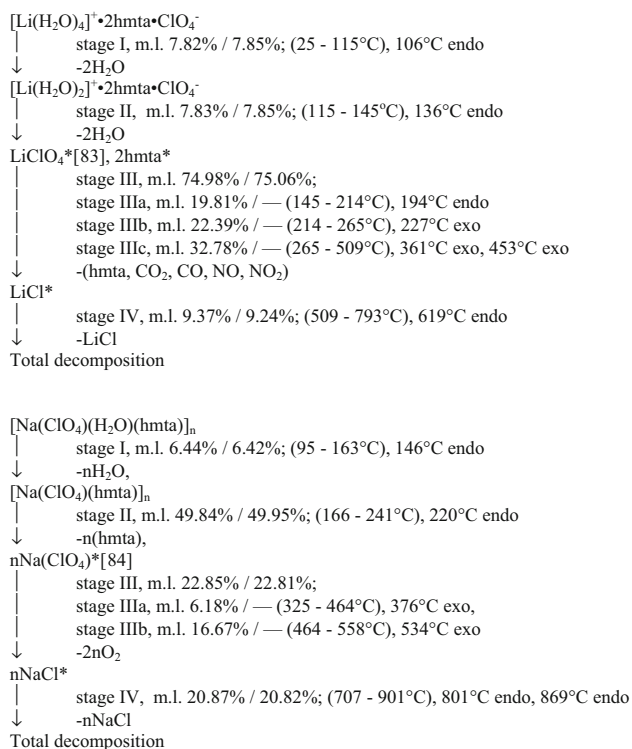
$[Li(H_2O)_4]^+$•2hmta•$ClO_4^-$
stage I, m.l. 7.82% / 7.85%; (25 - 115°C), 106°C endo
↓ $-2H_2O$
$[Li(H_2O)_2]^+$•2hmta•$ClO_4^-$
stage II, m.l. 7.83% / 7.85%; (115 - 145°C), 136°C endo
↓ $-2H_2O$
$LiClO_4$*[83], 2hmta*
stage III, m.l. 74.98% / 75.06%;
stage IIIa, m.l. 19.81% / — (145 - 214°C), 194°C endo
stage IIIb, m.l. 22.39% / — (214 - 265°C), 227°C exo
stage IIIc, m.l. 32.78% / — (265 - 509°C), 361°C exo, 453°C exo
↓ -(hmta, $CO_2$, CO, NO, $NO_2$)
LiCl*
stage IV, m.l. 9.37% / 9.24%; (509 - 793°C), 619°C endo
↓ -LiCl
Total decomposition

$[Na(ClO_4)(H_2O)(hmta)]_n$
stage I, m.l. 6.44% / 6.42%; (95 - 163°C), 146°C endo
↓ $-nH_2O$,
$[Na(ClO_4)(hmta)]_n$
stage II, m.l. 49.84% / 49.95%; (166 - 241°C), 220°C endo
↓ -n(hmta),
$nNa(ClO_4)$*[84]
stage III, m.l. 22.85% / 22.81%;
stage IIIa, m.l. 6.18% / — (325 - 464°C), 376°C exo,
stage IIIb, m.l. 16.67% / — (464 - 558°C), 534°C exo
↓ $-2nO_2$
nNaCl*
stage IV, m.l. 20.87% / 20.82%; (707 - 901°C), 801°C endo, 869°C endo
↓ -nNaCl
Total decomposition